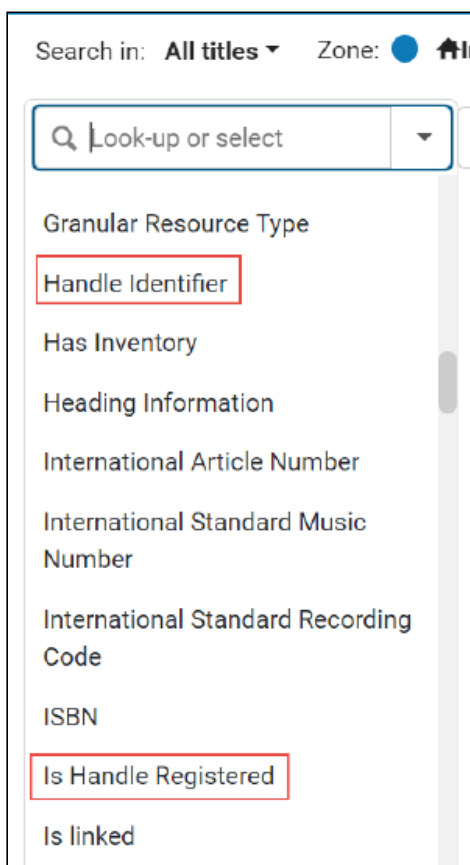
Search in: All titles ▾ Zone: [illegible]

Look-up or select

Granular Resource Type

Handle Identifier

Has Inventory

Heading Information

International Article Number

International Standard Music Number

International Standard Recording Code

ISBN

Is Handle Registered

Is linked